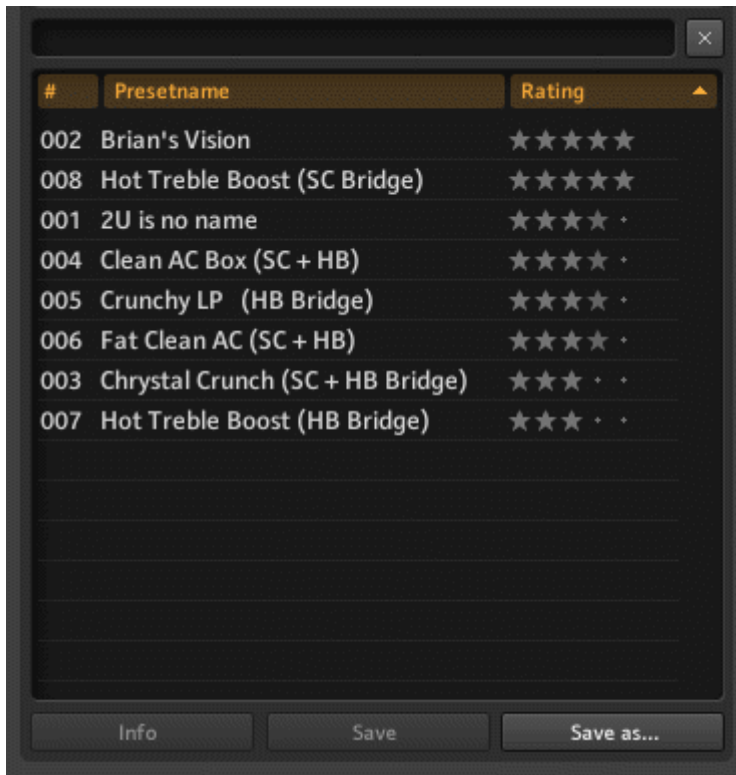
×

| # | Presetname | Rating |
|---|---|---|
| 002 | Brian's Vision | ★★★★★ |
| 008 | Hot Treble Boost (SC Bridge) | ★★★★★ |
| 001 | 2U is no name | ★★★★ |
| 004 | Clean AC Box (SC + HB) | ★★★★ |
| 005 | Crunchy LP (HB Bridge) | ★★★★ |
| 006 | Fat Clean AC (SC + HB) | ★★★★ |
| 003 | Chrystal Crunch (SC + HB Bridge) | ★★★ |
| 007 | Hot Treble Boost (HB Bridge) | ★★★ |

Info Save Save as...